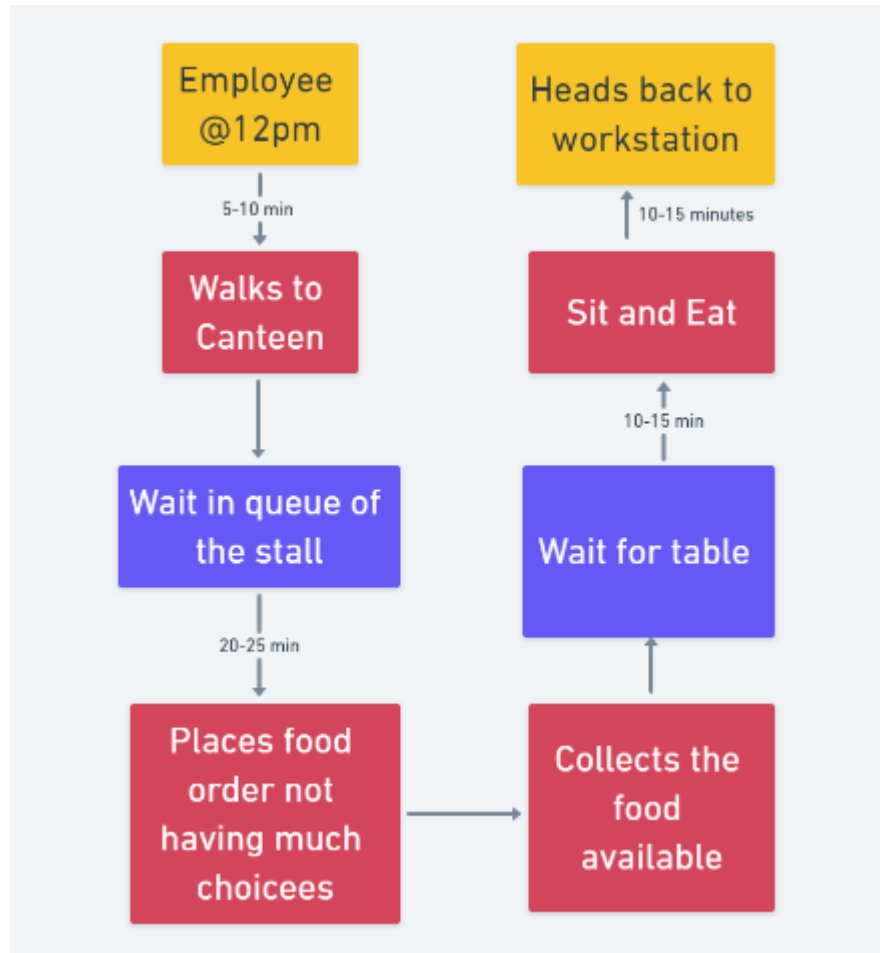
Employee @12pm

5-10 min

Walks to Canteen

Wait in queue of the stall

20-25 min

Places food order not having much choicees

Collects the food available

Wait for table

10-15 min

Sit and Eat

10-15 minutes

Heads back to workstation